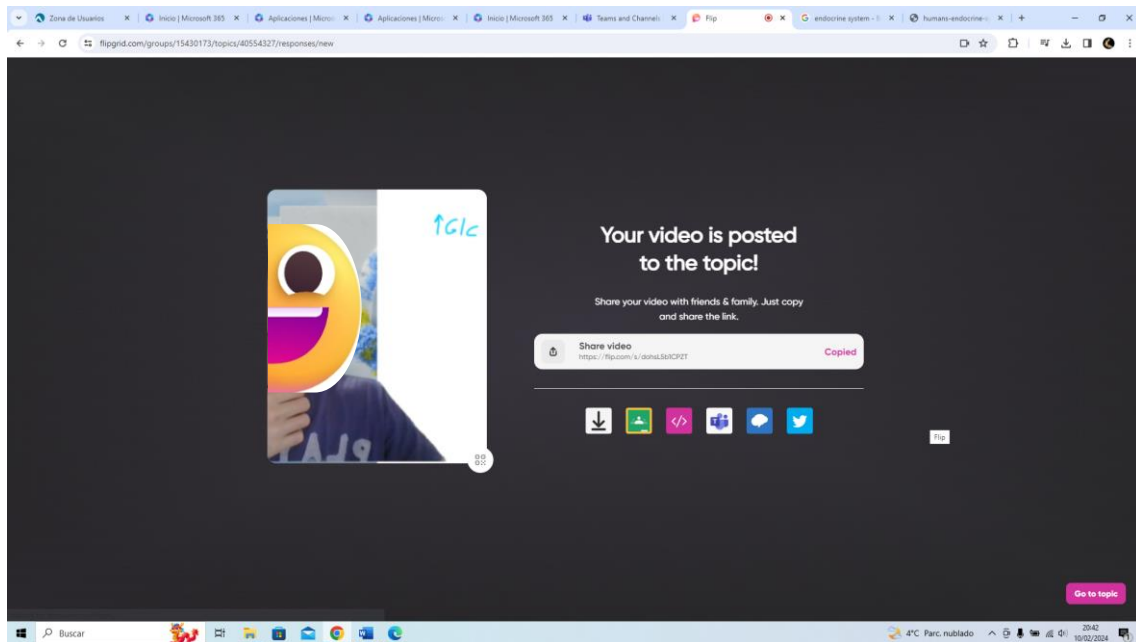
Zona de Usuarios | Inicio | Microsoft 365 | Aplicaciones | Micros | Aplicaciones | Micros | Inicio | Microsoft 365 | Teams and Channels | Flip | endocrine system - | humans-endocrine-

flipgrid.com/groups/15430173/topics/40554327/responses/new

1G/c

Your video is posted to the topic!

Share your video with friends & family. Just copy and share the link.

Share video
https://flip.com/s/dohsL5bICPZT

Copied

Flip

Go to topic

Buscar

4°C Parc. nublado

20:42
10/02/2024